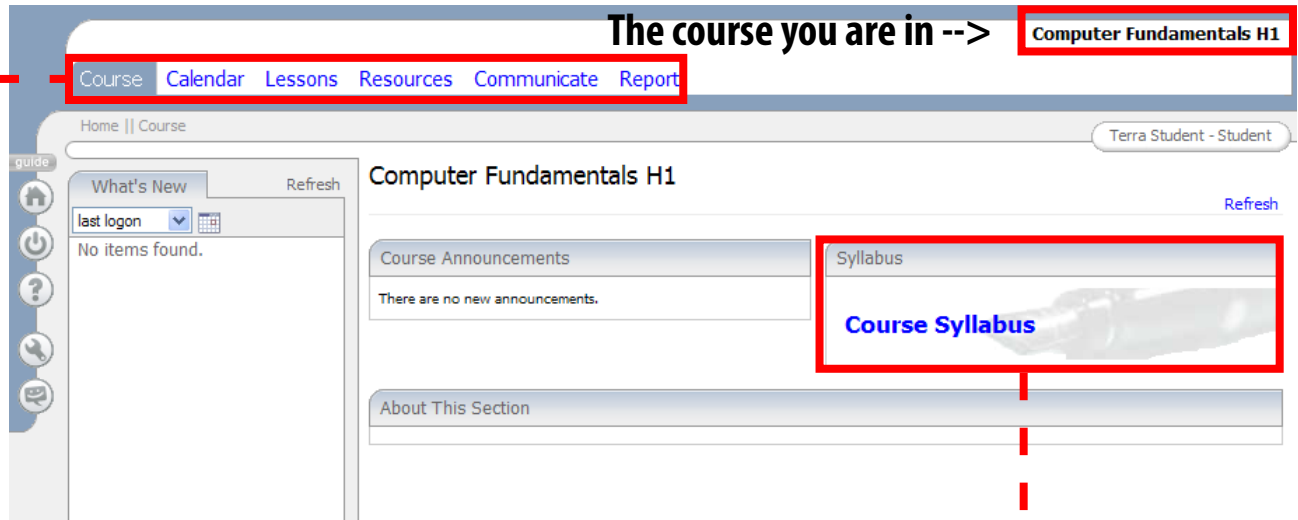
The course you are in -->

Computer Fundamentals H1

Course Calendar Lessons Resources Communicate Report

Home || Course

Terra Student - Student

guide

What's New

Refresh

last logon

No items found.

Computer Fundamentals H1

Refresh

Course Announcements

There are no new announcements.

Syllabus

Course Syllabus

About This Section